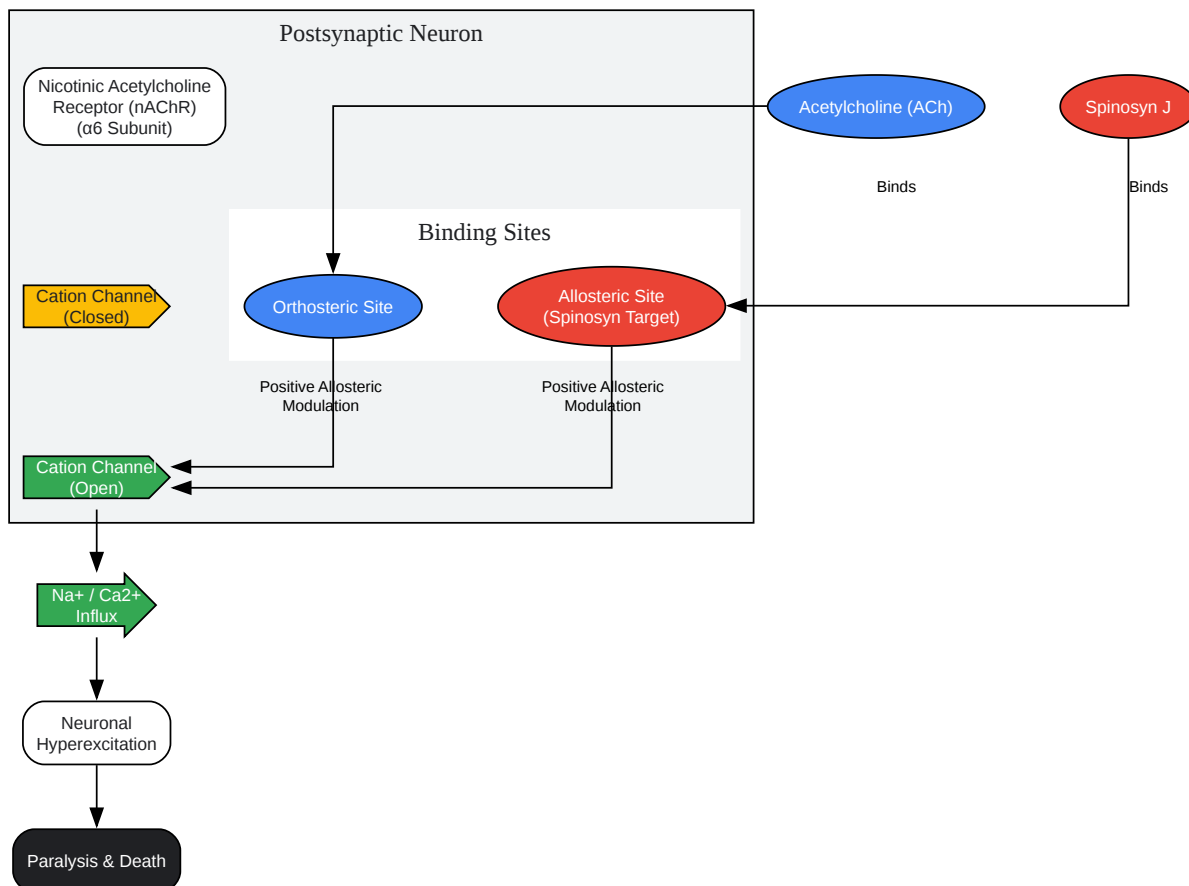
Postsynaptic Neuron

Nicotinic Acetylcholine Receptor (nAChR) (α6 Subunit)

Acetylcholine (ACh)

Spinosyn J

Binds

Binds

Binding Sites

Cation Channel (Closed)

Orthosteric Site

Allosteric Site (Spinosyn Target)

Positive Allosteric Modulation

Positive Allosteric Modulation

Cation Channel (Open)

Na+ / Ca2+ Influx

Neuronal Hyperexcitation

Paralysis & Death